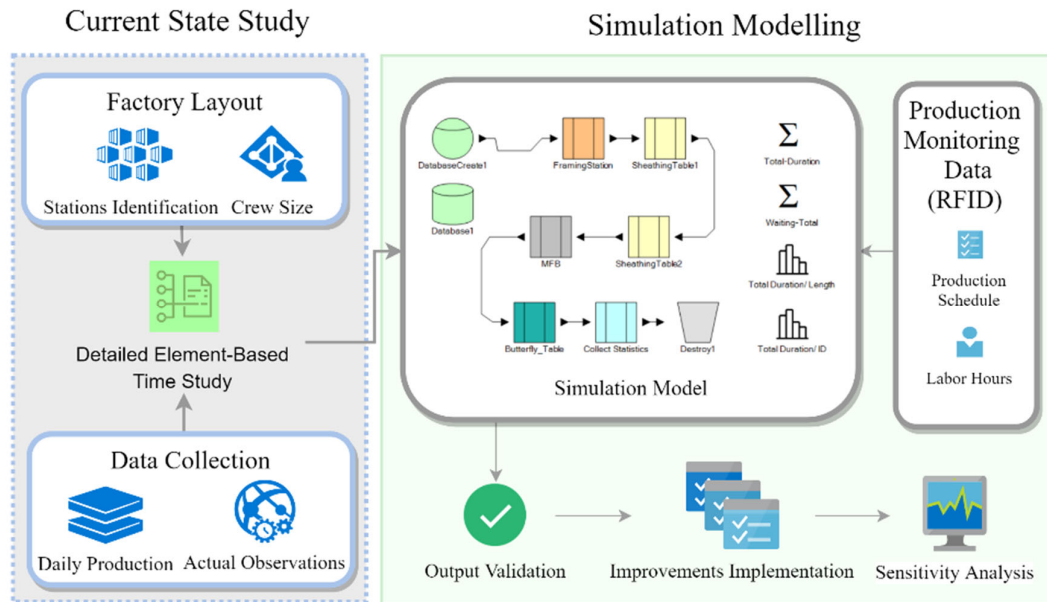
Current State Study

Simulation Modelling

Factory Layout

Stations Identification

Crew Size

Detailed Element-Based Time Study

Data Collection

Daily Production

Actual Observations

DatabaseCreate1

FramingStation

SheathingTable1

Database1

MFB

SheathingTable2

Butterfly_Table

Collect Statistics

Destroy1

$\Sigma$

Total-Duration

$\Sigma$

Waiting-Total

Total Duration/ Length

Total Duration/ ID

Simulation Model

Production Monitoring Data (RFID)

Production Schedule

Labor Hours

Output Validation

Improvements Implementation

Sensitivity Analysis